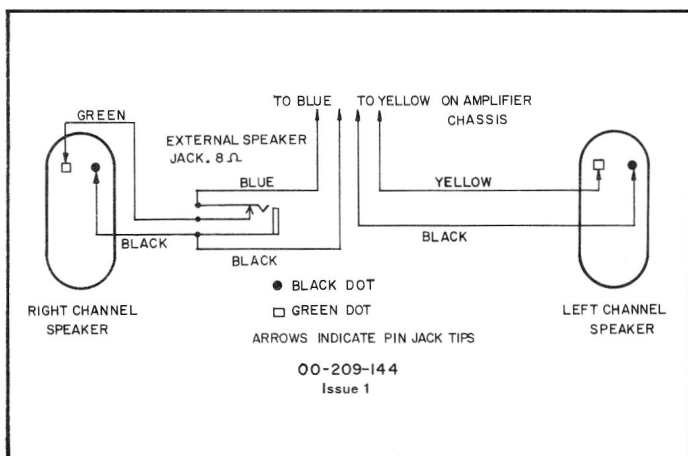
TO BLUE TO YELLOW ON AMPLIFIER CHASSIS

GREEN

EXTERNAL SPEAKER JACK. 8 $\Omega$

BLUE

YELLOW

BLACK

BLACK

BLACK

● BLACK DOT

□ GREEN DOT

RIGHT CHANNEL SPEAKER

LEFT CHANNEL SPEAKER

ARROWS INDICATE PIN JACK TIPS

00-209-144
Issue 1